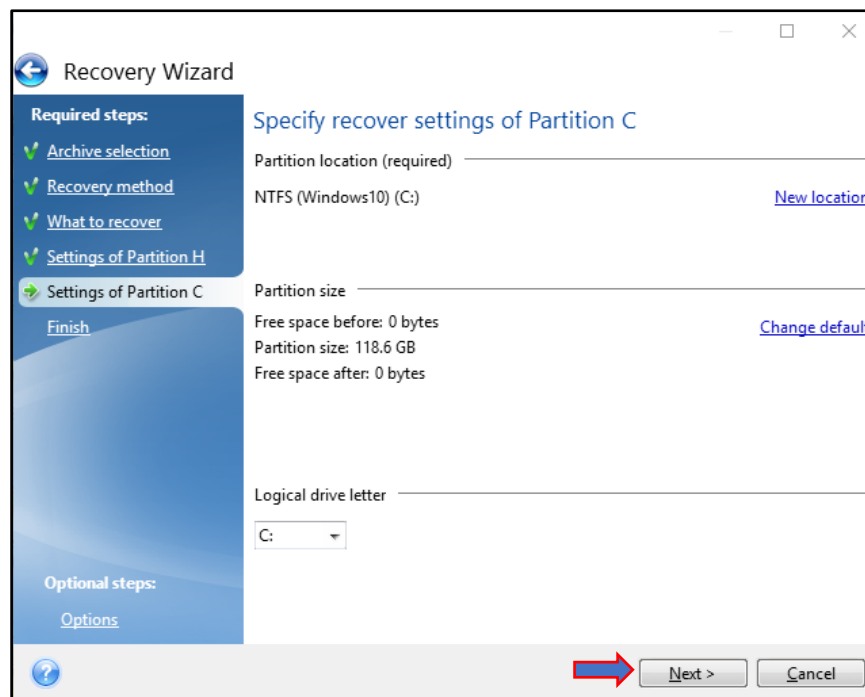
Recovery Wizard

Required steps:
Archive selection
Recovery method
What to recover
Settings of Partition H
Settings of Partition C
Finish

Optional steps:
Options

Specify recover settings of Partition C

Partition location (required)
NTFS (Windows10) (C:)
New location

Partition size
Free space before: 0 bytes
Partition size: 118.6 GB
Free space after: 0 bytes
Change defaul

Logical drive letter
C:

Next >
Cancel